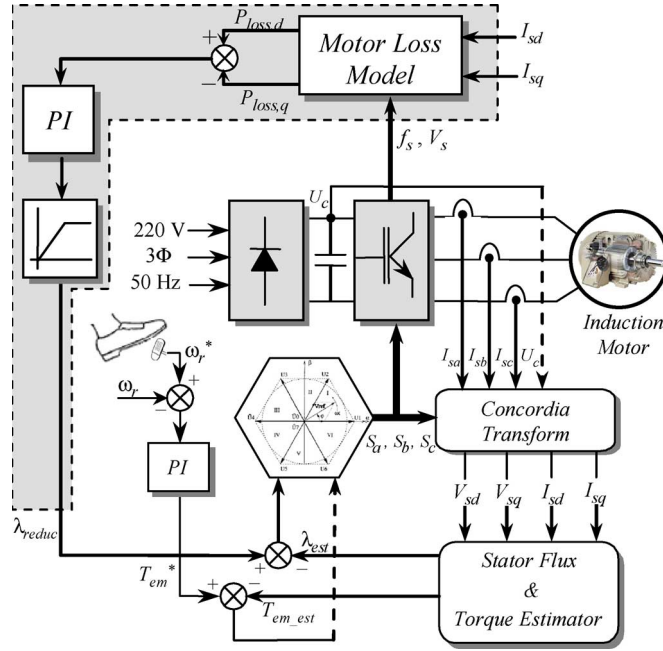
$P_{loss,d}$
+
−
$P_{loss,q}$
Motor Loss Model
$I_{sd}$
$I_{sq}$
PI
$f_s$ , $V_s$
$U_c$
220 V
3Φ
50 Hz
Induction Motor
$\omega_r^*$
+
$\omega_r$
−
$I_{sa}$
$I_{sb}$
$I_{sc}$
$U_c$
Concordia Transform
$S_a$, $S_b$, $S_c$
PI
$V_{sd}$
$V_{sq}$
$I_{sd}$
$I_{sq}$
$\lambda_{reduc}$
+
$\lambda_{est}$
−
$T_{em}^*$
+
−
$T_{em\_est}$
Stator Flux & Torque Estimator